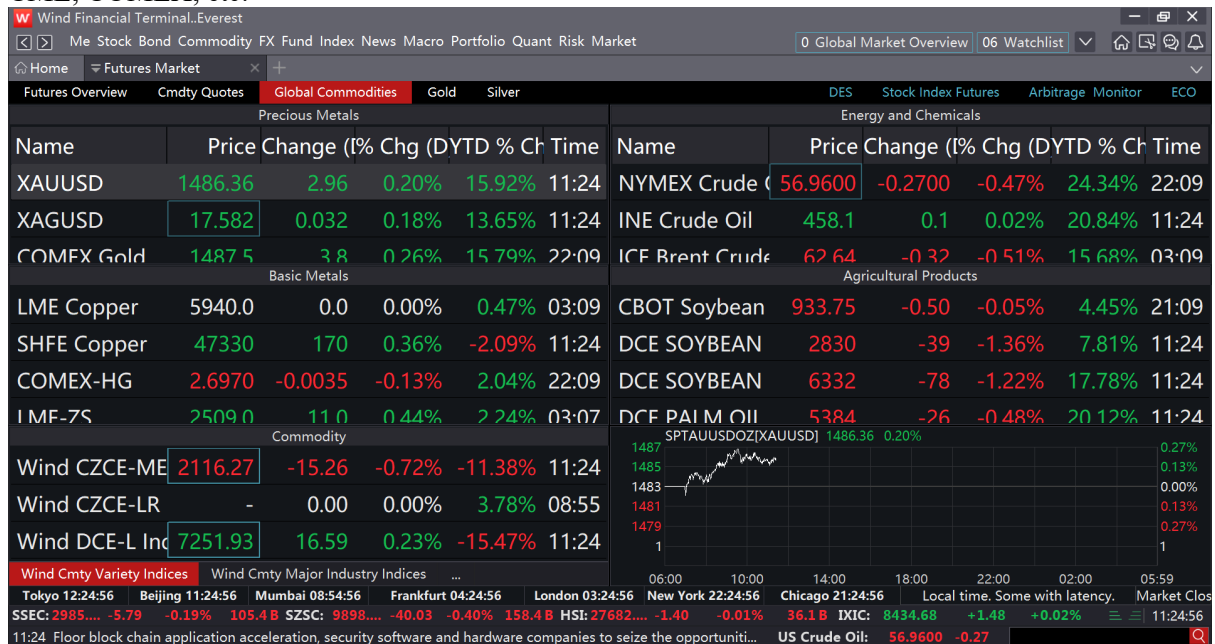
W Wind Financial Terminal..Everest

Me Stock Bond Commodity FX Fund Index News Macro Portfolio Quant Risk Market

0 Global Market Overview 06 Watchlist

Home Futures Market

Futures Overview Cmdty Quotes Global Commodities Gold Silver DES Stock Index Futures Arbitrage Monitor ECO

Precious Metals

| Name | Price | Change (I | % Chg (D | YTD % Ch | Time |
|---|---|---|---|---|---|
| XAUUSD | 1486.36 | 2.96 | 0.20% | 15.92% | 11:24 |
| XAGUSD | 17.582 | 0.032 | 0.18% | 13.65% | 11:24 |
| COMEX Gold | 1487.5 | 3.8 | 0.26% | 15.79% | 22:09 |

Energy and Chemicals

| Name | Price | Change (I | % Chg (D | YTD % Ch | Time |
|---|---|---|---|---|---|
| NYMEX Crude ( | 56.9600 | -0.2700 | -0.47% | 24.34% | 22:09 |
| INE Crude Oil | 458.1 | 0.1 | 0.02% | 20.84% | 11:24 |
| ICE Brent Crude | 62.64 | -0.32 | -0.51% | 15.68% | 03:09 |

Basic Metals

| | | | | | |
|---|---|---|---|---|---|
| LME Copper | 5940.0 | 0.0 | 0.00% | 0.47% | 03:09 |
| SHFE Copper | 47330 | 170 | 0.36% | -2.09% | 11:24 |
| COMEX-HG | 2.6970 | -0.0035 | -0.13% | 2.04% | 22:09 |
| LME-ZS | 2509.0 | 11.0 | 0.44% | 2.24% | 03:07 |

Agricultural Products

| | | | | | |
|---|---|---|---|---|---|
| CBOT Soybean | 933.75 | -0.50 | -0.05% | 4.45% | 21:09 |
| DCE SOYBEAN | 2830 | -39 | -1.36% | 7.81% | 11:24 |
| DCE SOYBEAN | 6332 | -78 | -1.22% | 17.78% | 11:24 |
| DCE PALM OIL | 5384 | -26 | -0.48% | 20.12% | 11:24 |

Commodity

| | | | | | |
|---|---|---|---|---|---|
| Wind CZCE-ME | 2116.27 | -15.26 | -0.72% | -11.38% | 11:24 |
| Wind CZCE-LR | - | 0.00 | 0.00% | 3.78% | 08:55 |
| Wind DCE-L Inc | 7251.93 | 16.59 | 0.23% | -15.47% | 11:24 |

SPTAUUSDOZ[XAUUSD] 1486.36 0.20%
1487 1485 1483 1481 1479 1
0.27% 0.13% 0.00% 0.13% 0.27% 1
06:00 10:00 14:00 18:00 22:00 02:00 05:59

Wind Cmty Variety Indices Wind Cmty Major Industry Indices ...

Tokyo 12:24:56 Beijing 11:24:56 Mumbai 08:54:56 Frankfurt 04:24:56 London 03:24:56 New York 22:24:56 Chicago 21:24:56 Local time. Some with latency. Market Clos

SSEC: 2985.... -5.79 -0.19% 105.4 B SZSC: 9898.... -40.03 -0.40% 158.4 B HSI: 27682.... -1.40 -0.01% 36.1 B IXIC: 8434.68 +1.48 +0.02% 11:24:56

11:24 Floor block chain application acceleration, security software and hardware companies to seize the opportuniti... US Crude Oil: 56.9600 -0.27